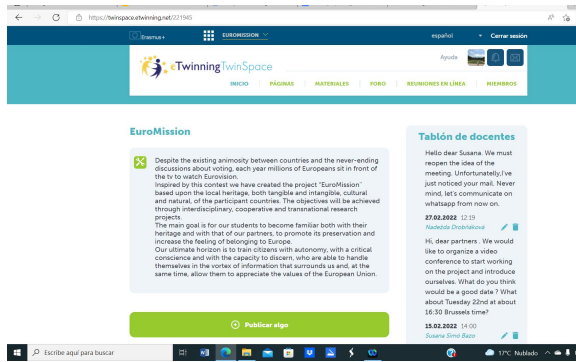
https://twinspace.etwinning.net/221945

Erasmus+

EUROMISSION

español

Cerrar sesión

Ayuda

eTwinning TwinSpace

INICIO PÁGINAS MATERIALES FORO REUNIONES EN LÍNEA MIEMBROS

EuroMission

Despite the existing animosity between countries and the never-ending discussions about voting, each year millions of Europeans sit in front of the tv to watch Eurovision.
Inspired by this contest we have created the project "EuroMission" based upon the local heritage, both tangible and intangible, cultural and natural, of the participant countries. The objectives will be achieved through interdisciplinary, cooperative and transnational research projects.
The main goal is for our students to become familiar both with their heritage and with that of our partners, to promote its preservation and increase the feeling of belonging to Europe.
Our ultimate horizon is to train citizens with autonomy, with a critical conscience and with the capacity to discern, who are able to handle themselves in the vortex of information that surrounds us and, at the same time, allow them to appreciate the values of the European Union.

Publicar algo

Tablón de docentes

Hello dear Susana. We must reopen the idea of the meeting. Unfortunatelly,I've just noticed your mail. Never mind, let's communicate on whatsapp from now on.

27.02.2022 12:19
Nadežda Drobňáková

Hi, dear partners . We would like to organize a video conference to start working on the project and introduce ourselves. What do you think would be a good date ? What about Tuesday 22nd at about 16:30 Brussels time?

15.02.2022 14:00
Susana Simó Bazo

Escribe aquí para buscar

17°C Nublado